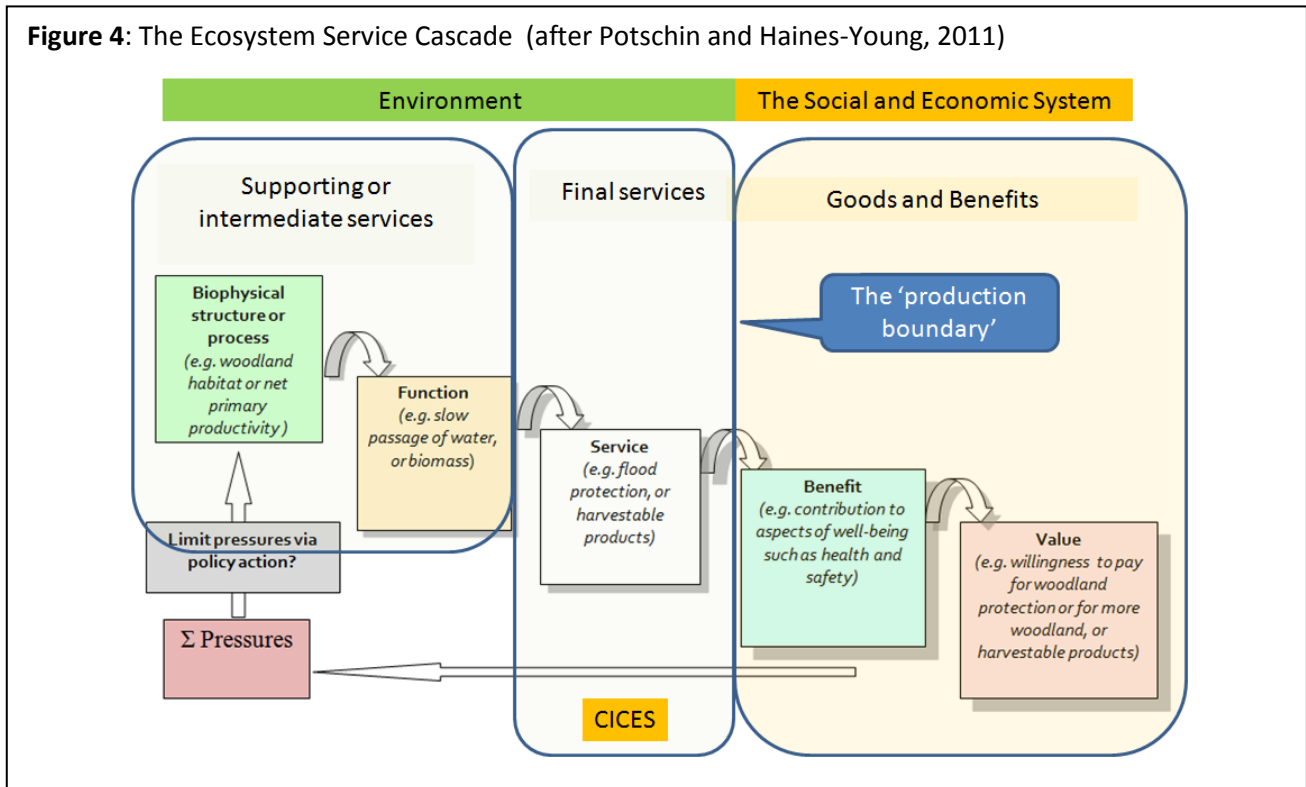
**Figure 4**: The Ecosystem Service Cascade (after Potschin and Haines-Young, 2011)

Environment

The Social and Economic System

Supporting or intermediate services

Final services

Goods and Benefits

The 'production boundary'

**Biophysical structure or process**
*(e.g. woodland habitat or net primary productivity)*

**Function**
*(e.g. slow passage of water, or biomass)*

**Service**
*(e.g. flood protection, or harvestable products)*

**Benefit**
*(e.g. contribution to aspects of well-being such as health and safety)*

**Value**
*(e.g. willingness to pay for woodland protection or for more woodland, or harvestable products)*

**Limit pressures via policy action?**

$\Sigma$ Pressures

CICES